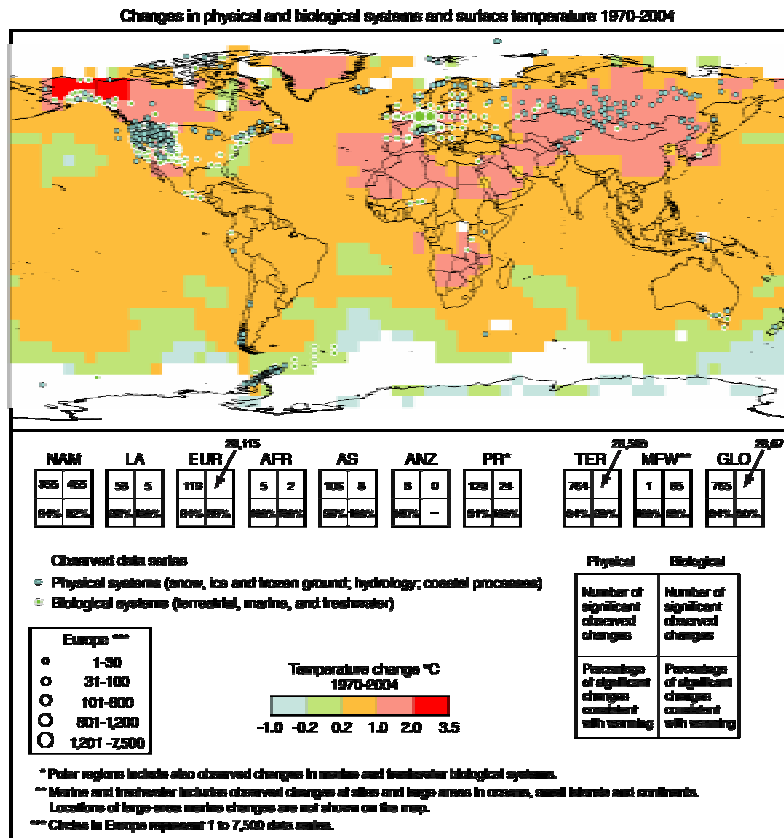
Changes in physical and biological systems and surface temperature 1970-2004

| NAM | |
|---|---|
| 355 | 455 |
| 94% | 92% |

| LA | |
|---|---|
| 53 | 5 |
| 98% | 100% |

28,115

| EUR | |
|---|---|
| 119 | |
| 94% | 89% |

| AFR | |
|---|---|
| 5 | 2 |
| 100% | 100% |

| AS | |
|---|---|
| 106 | 8 |
| 96% | 100% |

| ANZ | |
|---|---|
| 6 | 0 |
| 100% | – |

| PR* | |
|---|---|
| 120 | 24 |
| 91% | 100% |

28,586

| TER | |
|---|---|
| 764 | |
| 94% | 90% |

| MFW** | |
|---|---|
| 1 | 85 |
| 100% | 99% |

28,671

| GLO | |
|---|---|
| 765 | |
| 94% | 90% |

Observed data series
Physical systems (snow, ice and frozen ground; hydrology; coastal processes)
Biological systems (terrestrial, marine, and freshwater)

| Physical | Biological |
|---|---|
| Number of significant observed changes | Number of significant observed changes |
| Percentage of significant changes consistent with warming | Percentage of significant changes consistent with warming |

Europe ***
1-30
31-100
101-800
801-1,200
1,201-7,500

Temperature change °C
1970-2004
-1.0 -0.2 0.2 1.0 2.0 3.5

* Polar regions include also observed changes in marine and freshwater biological systems.
** Marine and freshwater includes observed changes at sites and large areas in oceans, small islands and continents. Locations of large-area marine changes are not shown on the map.
*** Circles in Europe represent 1 to 7,500 data series.